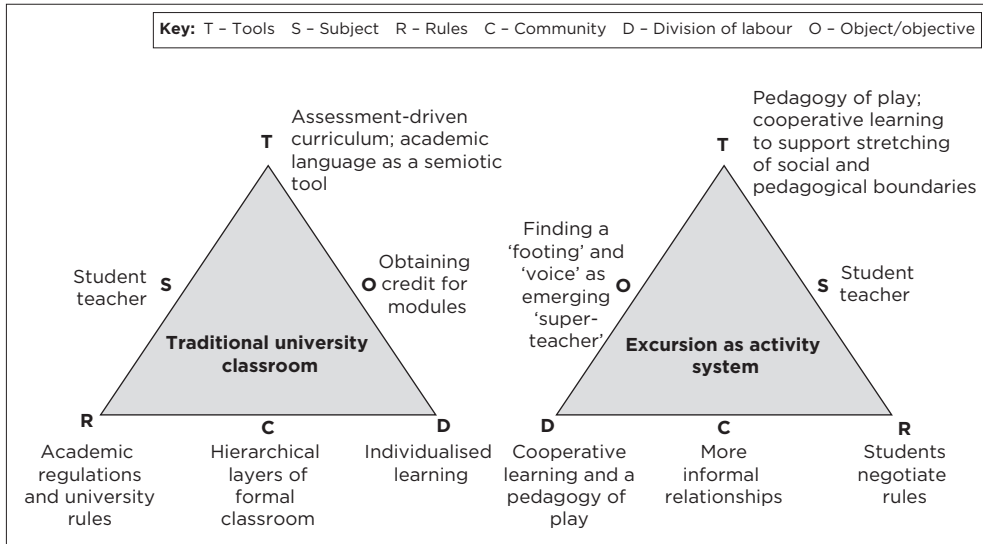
**Key:** T – Tools S – Subject R – Rules C – Community D – Division of labour O – Object/objective

T
Assessment-driven curriculum; academic language as a semiotic tool

Student teacher
S

O
Obtaining credit for modules

**Traditional university classroom**

R
Academic regulations and university rules

C
Hierarchical layers of formal classroom

D
Individualised learning

T
Pedagogy of play; cooperative learning to support stretching of social and pedagogical boundaries

Finding a 'footing' and 'voice' as emerging 'super-teacher'
O

S
Student teacher

**Excursion as activity system**

D
Cooperative learning and a pedagogy of play

C
More informal relationships

R
Students negotiate rules